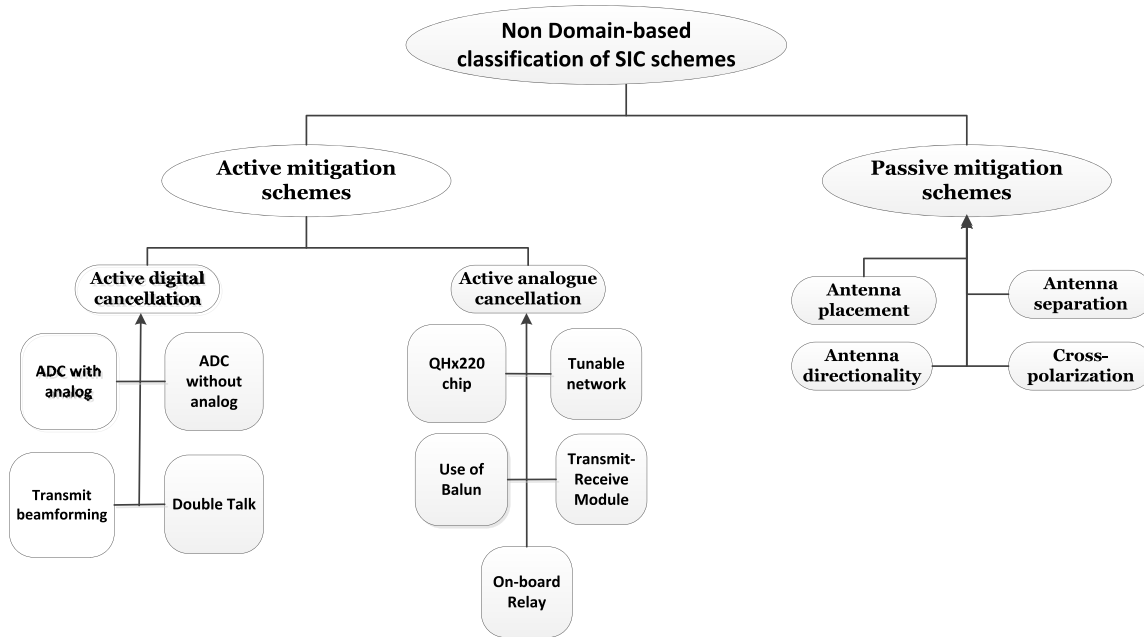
Non Domain-based classification of SIC schemes

Active mitigation schemes

Passive mitigation schemes

Active digital cancellation

Active analogue cancellation

ADC with analog

ADC without analog

Transmit beamforming

Double Talk

QHx220 chip

Tunable network

Use of Balun

Transmit-Receive Module

On-board Relay

Antenna placement

Antenna separation

Antenna directionality

Cross-polarization